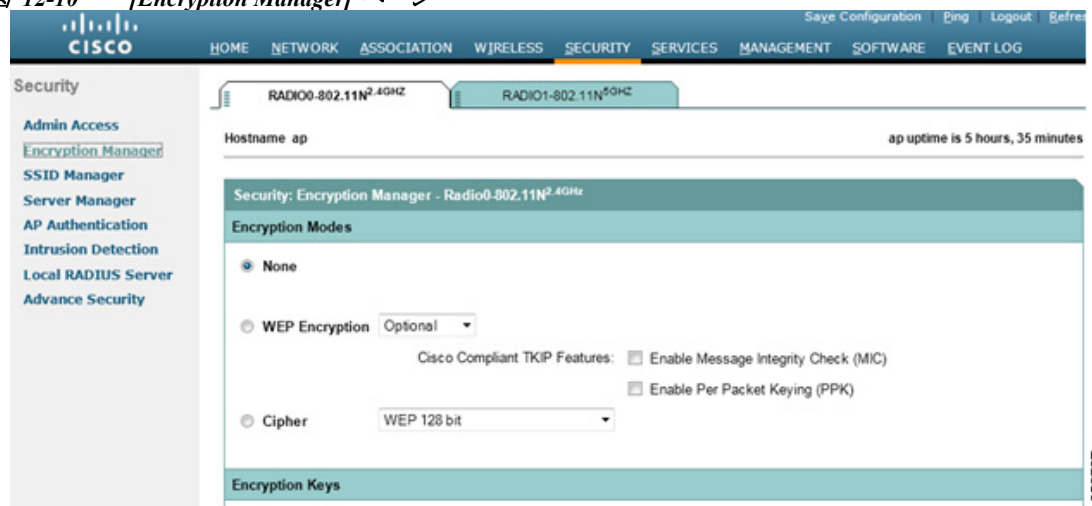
図 12-10 [Encryption Manager] ページ

Save Configuration | Ping | Logout | Refre

CISCO

HOME NETWORK ASSOCIATION WIRELESS SECURITY SERVICES MANAGEMENT SOFTWARE EVENT LOG

Security

Admin Access
Encryption Manager
SSID Manager
Server Manager
AP Authentication
Intrusion Detection
Local RADIUS Server
Advance Security

RADIO0-802.11N$^{2.4GHZ}$ RADIO1-802.11N$^{5GHZ}$

Hostname ap

ap uptime is 5 hours, 35 minutes

Security: Encryption Manager - Radio0-802.11N$^{2.4GHz}$

Encryption Modes

None

WEP Encryption Optional

Cisco Compliant TKIP Features: Enable Message Integrity Check (MIC)

Enable Per Packet Keying (PPK)

Cipher WEP 128 bit

Encryption Keys